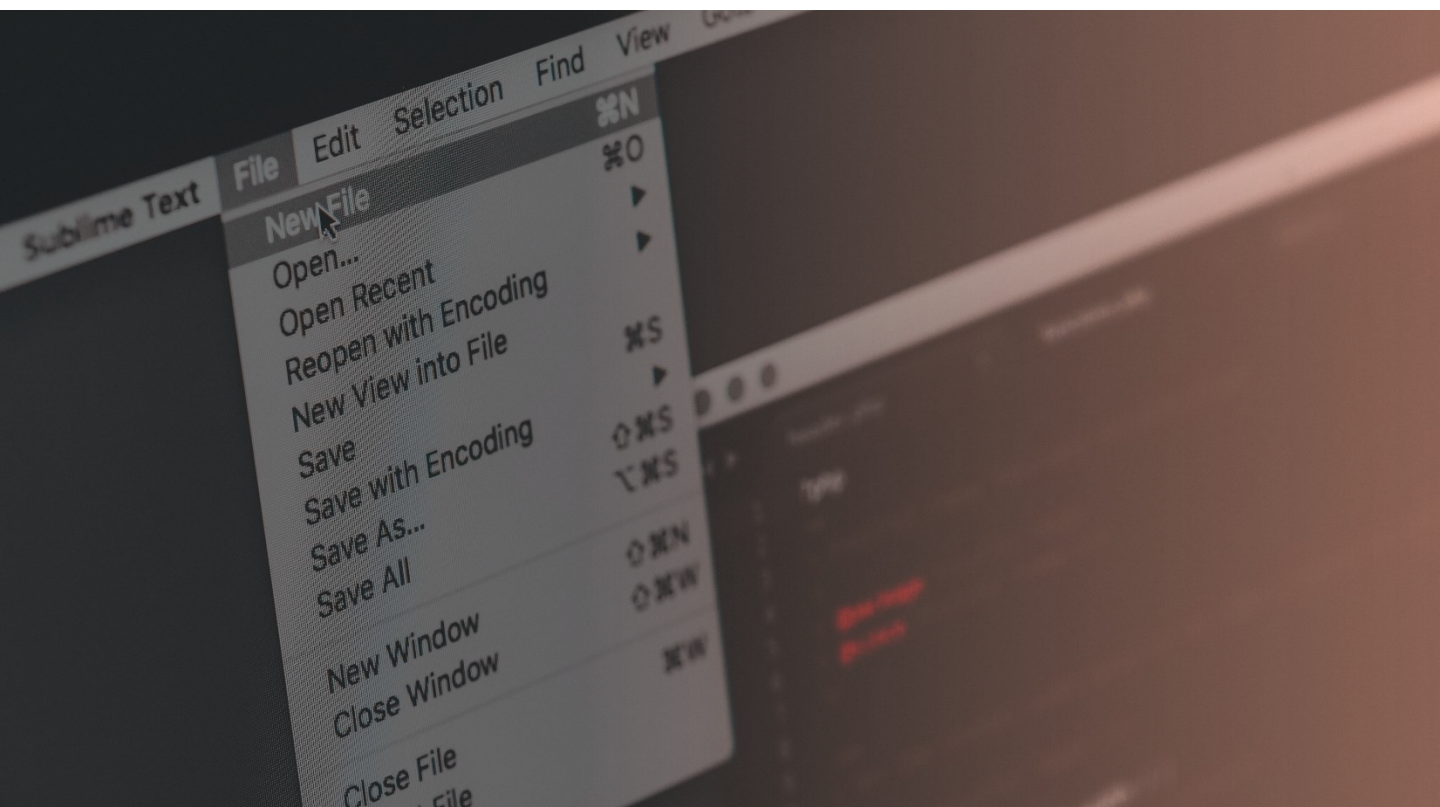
Sublime Text File Edit Selection Find View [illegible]

New File ⌘N
Open... ⌘O
Open Recent ▶
Reopen with Encoding ▶
New View into File
Save ⌘S
Save with Encoding ▶
Save As... ⇧⌘S
Save All ⌥⌘S

New Window ⇧⌘N
Close Window ⇧⌘W

Close File ⌘W
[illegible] File